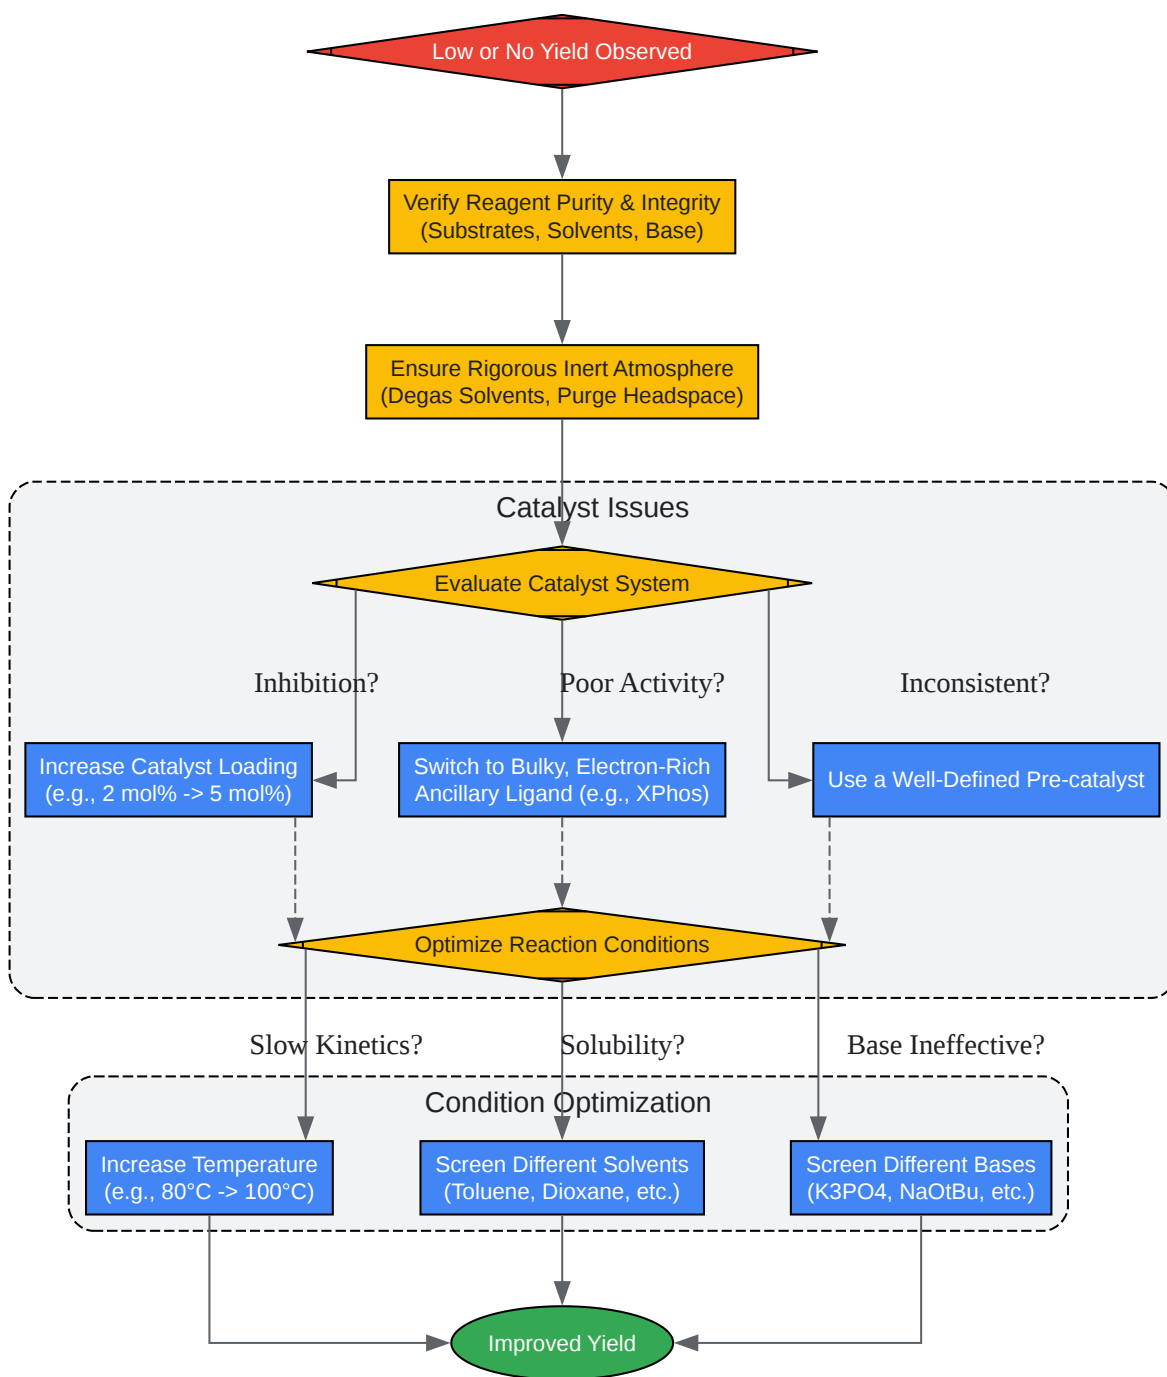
Low or No Yield Observed

Verify Reagent Purity & Integrity
(Substrates, Solvents, Base)

Ensure Rigorous Inert Atmosphere
(Degas Solvents, Purge Headspace)

Catalyst Issues

Evaluate Catalyst System

Inhibition?

Poor Activity?

Inconsistent?

Increase Catalyst Loading
(e.g., 2 mol% -> 5 mol%)

Switch to Bulky, Electron-Rich
Ancillary Ligand (e.g., XPhos)

Use a Well-Defined Pre-catalyst

Optimize Reaction Conditions

Slow Kinetics?

Solubility?

Base Ineffective?

Condition Optimization

Increase Temperature
(e.g., 80°C -> 100°C)

Screen Different Solvents
(Toluene, Dioxane, etc.)

Screen Different Bases
(K3PO4, NaOtBu, etc.)

Improved Yield